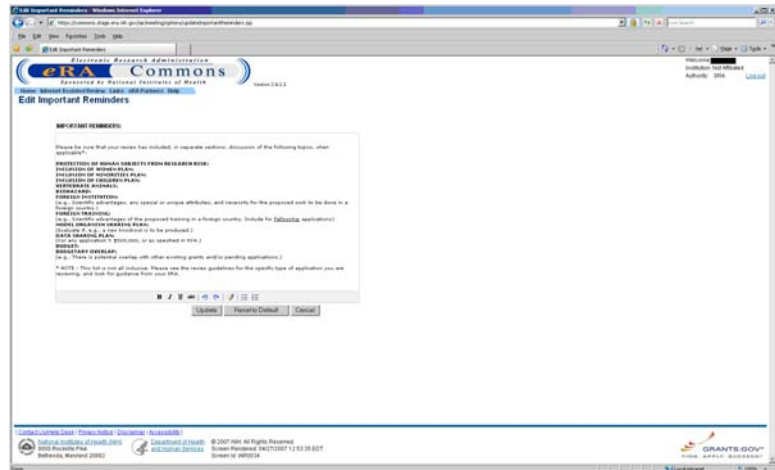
Edit Important Reminders - Windows Internet Explorer

https://commons.stage.era.nih.gov/...

File Edit View Favorites Tools Help

Edit Important Reminders

Electronic Research Administration
eRA Commons
Sponsored by National Institutes of Health

Version 2.6.2.2

Welcome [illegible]
Institution: Not Affiliated
Authority: SRA
Logout

Home Internet Assisted Review Links eRA Partners Help

Edit Important Reminders

IMPORTANT REMINDERS:

Please be sure that your review has included, in separate sections, discussion of the following topics, when applicable*:

PROTECTION OF HUMAN SUBJECTS FROM RESEARCH RISK:
INCLUSION OF WOMEN PLAN:
INCLUSION OF MINORITIES PLAN:
INCLUSION OF CHILDREN PLAN:
VERTEBRATE ANIMALS:
BIOHAZARD:
FOREIGN INSTITUTION:
(e.g., Scientific advantages; any special or unique attributes; and reason/s for the proposed work to be done in a foreign country.)
FOREIGN TRAINING:
(e.g., Scientific advantages of the proposed training in a foreign country. Include for fellowship applications)
MODEL ORGANISM SHARING PLAN:
(Evaluate if, e.g., a new knockout is to be produced.)
DATA SHARING PLAN:
(For any application ≥ $500,000, or as specified in RFA.)
BUDGET:
BUDGETARY OVERLAP:
(e.g., There is potential overlap with other existing grants and/or pending applications.)

* NOTE - This list is not all inclusive. Please see the review guidelines for the specific type of application you are reviewing, and look for guidance from your SRA.

B I U

Update Reset to Default Cancel

Contact Us/Help Desk | Privacy Notice | Disclaimer | Accessibility

National Institutes of Health (NIH)
9000 Rockville Pike
Bethesda, Maryland 20892

Department of Health and Human Services

© 2007 NIH. All Rights Reserved.
Screen Rendered: 04/27/2007 12:53:35 EDT
Screen Id: IAR0034

GRANTS.GOV
FIND. APPLY. SUCCEED.